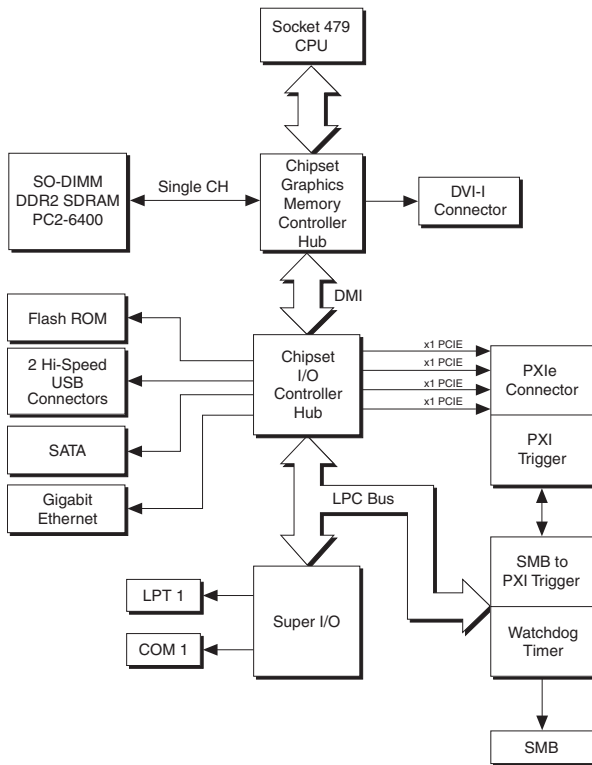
Socket 479 CPU

SO-DIMM DDR2 SDRAM PC2-6400

Single CH

Chipset Graphics Memory Controller Hub

DVI-I Connector

DMI

Flash ROM

2 Hi-Speed USB Connectors

SATA

Gigabit Ethernet

Chipset I/O Controller Hub

x1 PCIE
x1 PCIE
x1 PCIE
x1 PCIE

PXIe Connector

PXI Trigger

LPC Bus

SMB to PXI Trigger

Watchdog Timer

LPT 1

COM 1

Super I/O

SMB